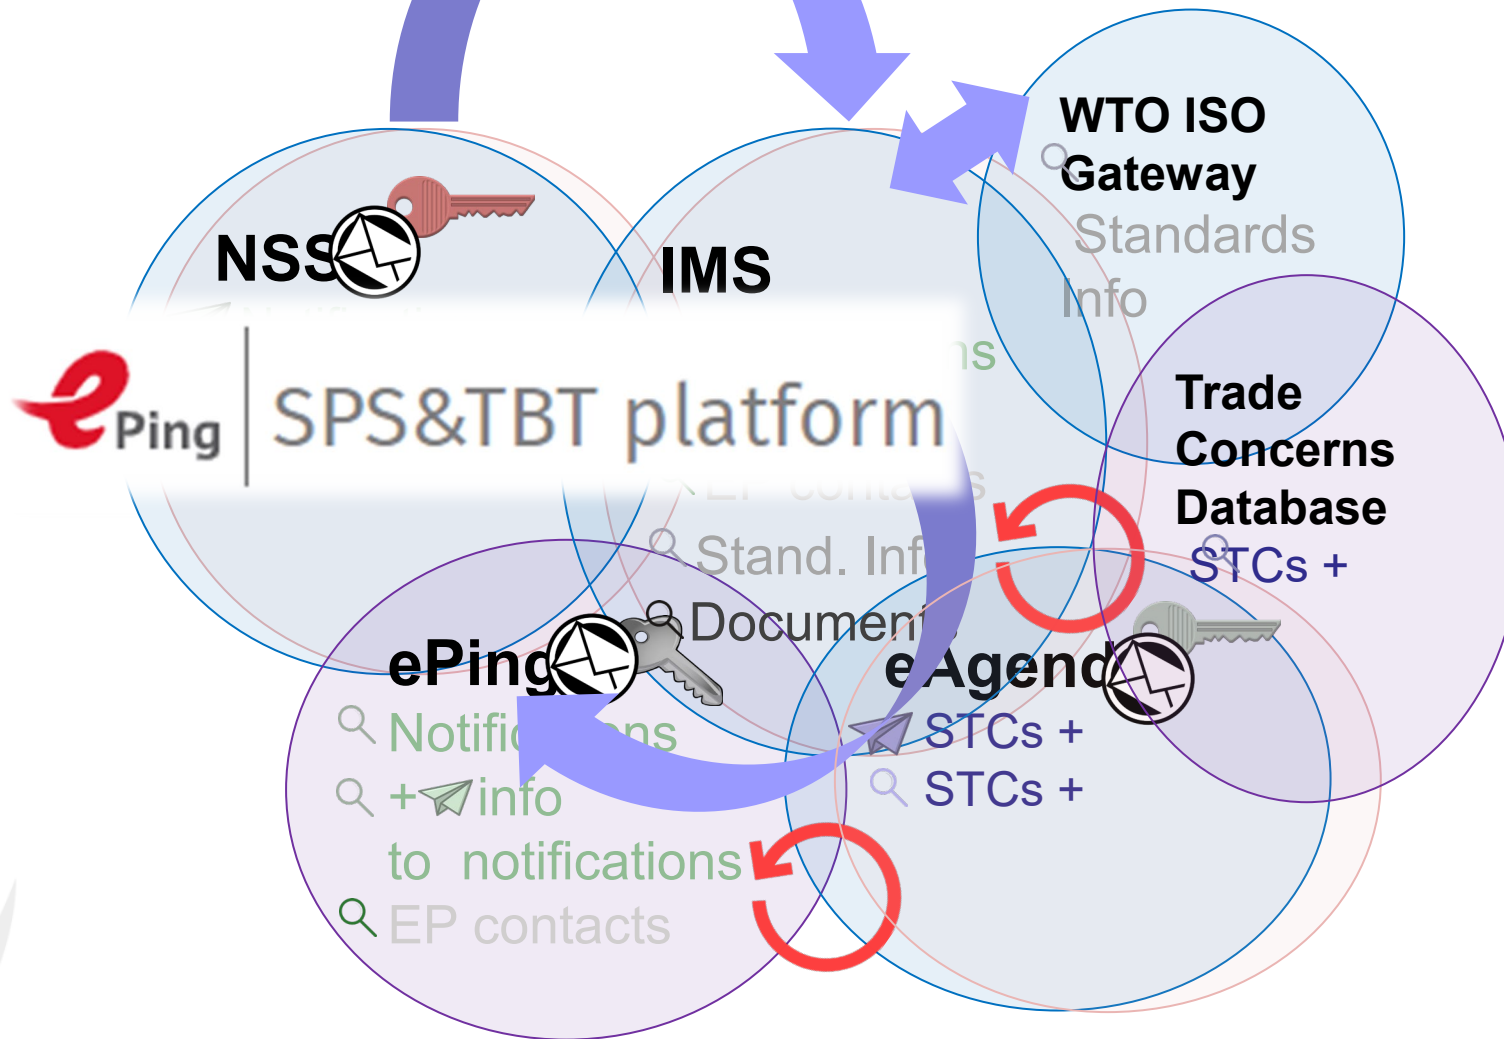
WTO ISO Gateway
Standards Info

NSS

IMS

ns

ePing | SPS&TBT platform

EP conta s

Stand. Inf

Documen

Trade Concerns Database
STCs +

ePing
Notifi ns
+ info
to notifications
EP contacts

eAgend
STCs +
STCs +